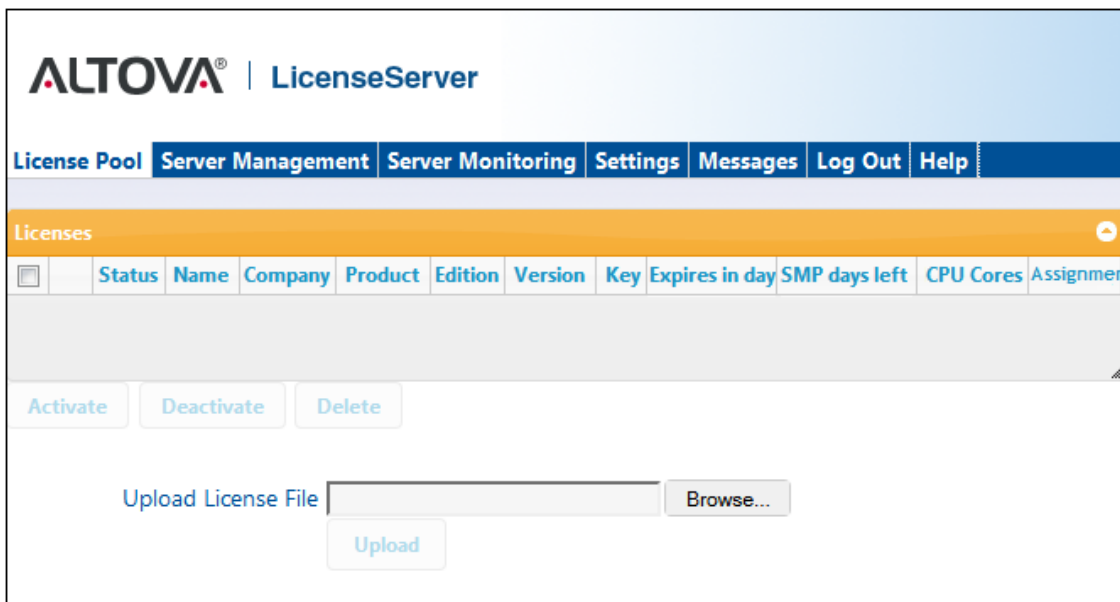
ALTOVA® | LicenseServer

License Pool | Server Management | Server Monitoring | Settings | Messages | Log Out | Help

Licenses

| | | Status | Name | Company | Product | Edition | Version | Key | Expires in day | SMP days left | CPU Cores | Assignmer |
|---|---|---|---|---|---|---|---|---|---|---|---|---|

Activate Deactivate Delete

Upload License File Browse...

Upload